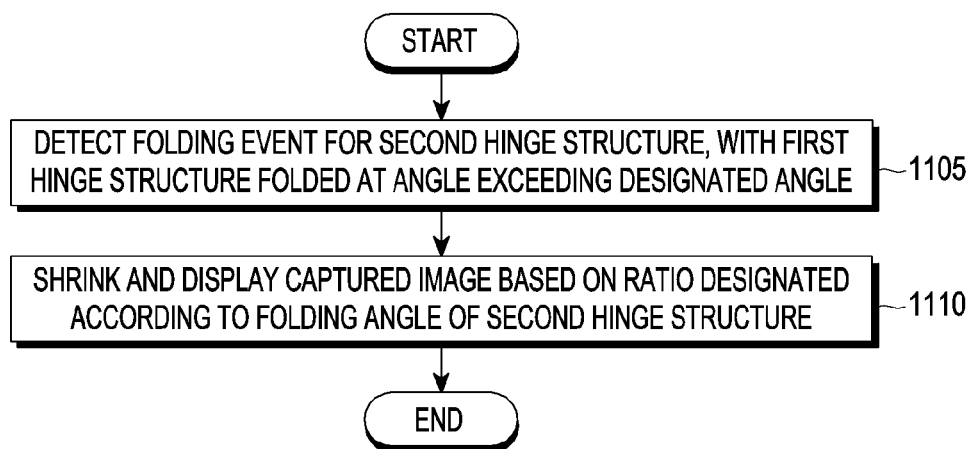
START

DETECT FOLDING EVENT FOR SECOND HINGE STRUCTURE, WITH FIRST HINGE STRUCTURE FOLDED AT ANGLE EXCEEDING DESIGNATED ANGLE

1105

SHRINK AND DISPLAY CAPTURED IMAGE BASED ON RATIO DESIGNATED ACCORDING TO FOLDING ANGLE OF SECOND HINGE STRUCTURE

1110

END